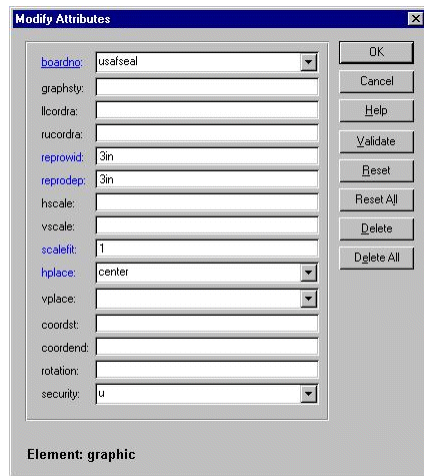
Modify Attributes

boardno: usafseal
graphsty:
llcordra:
rucordra:
reprowid: 3in
reprodep: 3in
hscale:
vscale:
scalefit: 1
hplace: center
vplace:
coordst:
coordend:
rotation:
security: u

OK
Cancel
Help
Validate
Reset
Reset All
Delete
Delete All

Element: graphic